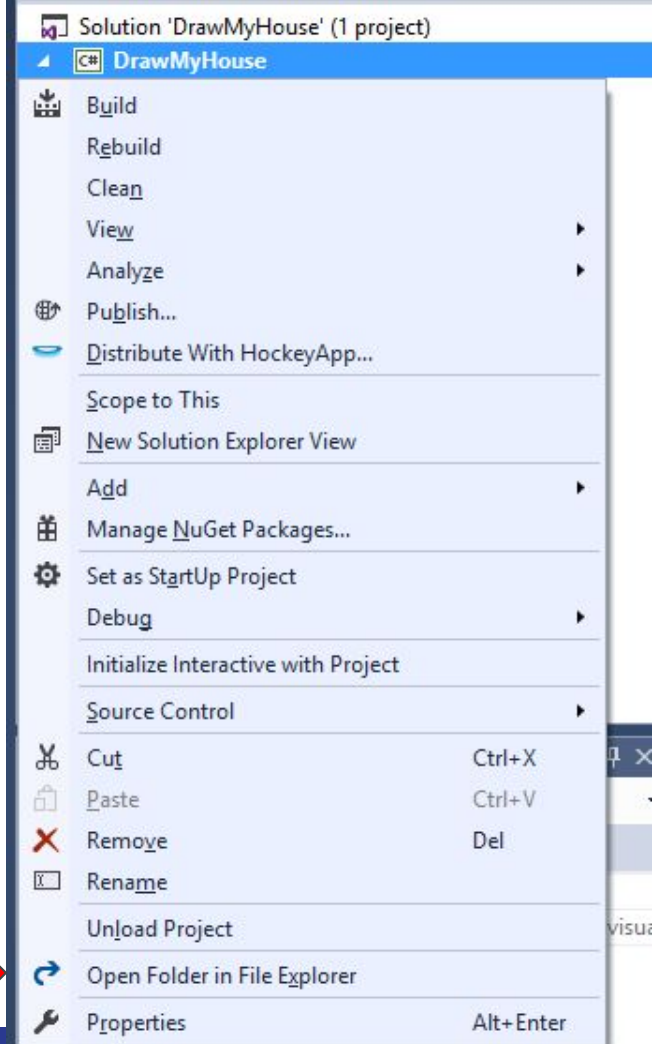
Solution 'DrawMyHouse' (1 project)
C# DrawMyHouse
Build
Rebuild
Clean
View
Analyze
Publish...
Distribute With HockeyApp...
Scope to This
New Solution Explorer View
Add
Manage NuGet Packages...
Set as StartUp Project
Debug
Initialize Interactive with Project
Source Control
Cut Ctrl+X
Paste Ctrl+V
Remove Del
Rename
Unload Project
Open Folder in File Explorer
Properties Alt+Enter
visua